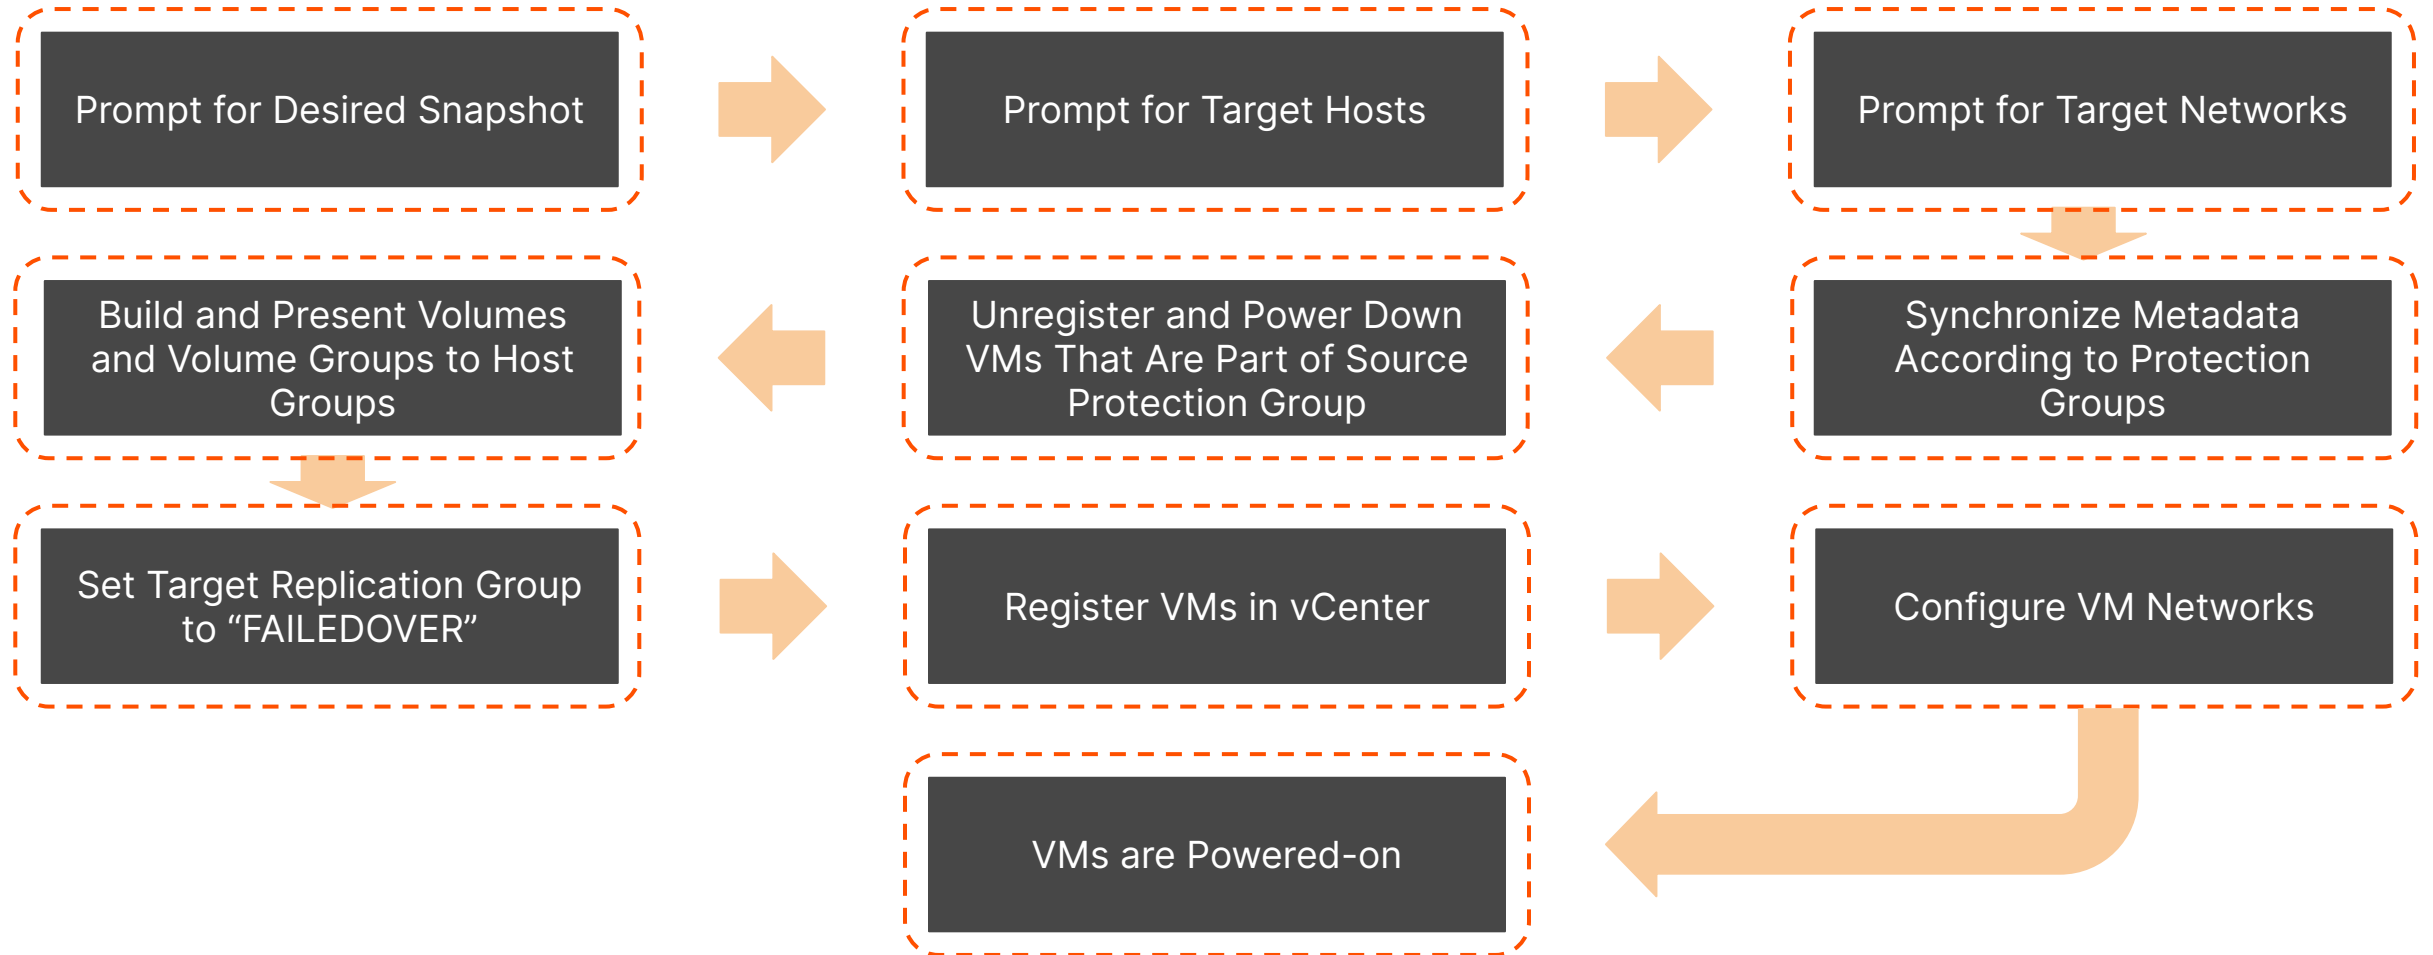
Prompt for Desired Snapshot

Prompt for Target Hosts

Prompt for Target Networks

Build and Present Volumes and Volume Groups to Host Groups

Unregister and Power Down VMs That Are Part of Source Protection Group

Synchronize Metadata According to Protection Groups

Set Target Replication Group to “FAILEDOVER”

Register VMs in vCenter

Configure VM Networks

VMs are Powered-on